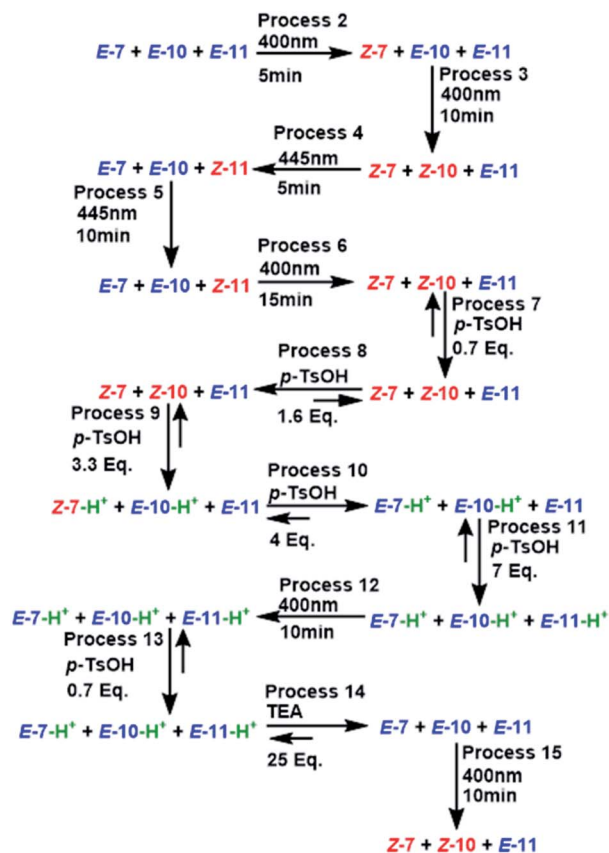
*E*-7 + *E*-10 + *E*-11 Process 2 400nm 5min *Z*-7 + *E*-10 + *E*-11

Process 3 400nm 10min

*E*-7 + *E*-10 + *Z*-11 Process 4 445nm 5min *Z*-7 + *Z*-10 + *E*-11

Process 5 445nm 10min

*E*-7 + *E*-10 + *Z*-11 Process 6 400nm 15min *Z*-7 + *Z*-10 + *E*-11

Process 7 *p*-TsOH 0.7 Eq.

*Z*-7 + *Z*-10 + *E*-11 Process 8 *p*-TsOH 1.6 Eq. *Z*-7 + *Z*-10 + *E*-11

Process 9 *p*-TsOH 3.3 Eq.

*Z*-7-H$^+$ + *E*-10-H$^+$ + *E*-11 Process 10 *p*-TsOH 4 Eq. *E*-7-H$^+$ + *E*-10-H$^+$ + *E*-11

Process 11 *p*-TsOH 7 Eq.

*E*-7-H$^+$ + *E*-10-H$^+$ + *E*-11-H$^+$ Process 12 400nm 10min *E*-7-H$^+$ + *E*-10-H$^+$ + *E*-11-H$^+$

Process 13 *p*-TsOH 0.7 Eq.

*E*-7-H$^+$ + *E*-10-H$^+$ + *E*-11-H$^+$ Process 14 TEA 25 Eq. *E*-7 + *E*-10 + *E*-11

Process 15 400nm 10min

*Z*-7 + *Z*-10 + *E*-11